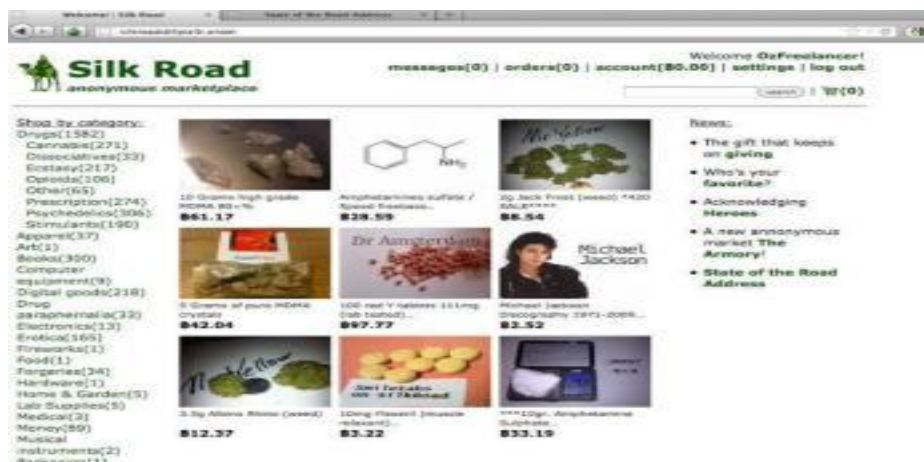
Welcome | Silk Road | State of the Road Address

Silk Road
anonymous marketplace

messages(0) | orders(0) | account($0.00) | settings | log out

Welcome OzFreelancer!

search | (0)

Shop by category:
Drugs(1582)
Cannabis(271)
Dissociatives(33)
Ecstasy(217)
Opioids(106)
Other(65)
Prescription(274)
Psychedelics(306)
Stimulants(190)
Apparel(37)
Art(1)
Books(300)
Computer equipment(9)
Digital goods(218)
Drug paraphernalia(33)
Electronics(13)
Erotica(165)
Fireworks(1)
Food(1)
Forgeries(34)
Hardware(1)
Home & Garden(5)
Lab Supplies(5)
Medical(2)
Money(89)
Musical instruments(2)
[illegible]

10 Grams high grade MDMA 80+%
$61.17

Amphetamines sulfate / Speed freebase...
$28.59

2g Jack Frost (weed) *420 SALE*****
$8.54

5 Grams of pure MDMA crystals
$42.04

100 red Y tablets 111mg (lab tested)...
$97.77

Michael Jackson Discography 1971-2009...
$2.52

3.5g Albino Rhino (weed)
$12.37

10mg Flexeril (muscle relaxant)...
$3.22

***10gr. Amphetamine Sulphate...
$33.19

News:
The gift that keeps on giving
Who's your favorite?
Acknowledging Heroes
A new anonymous market The Armory!
State of the Road Address